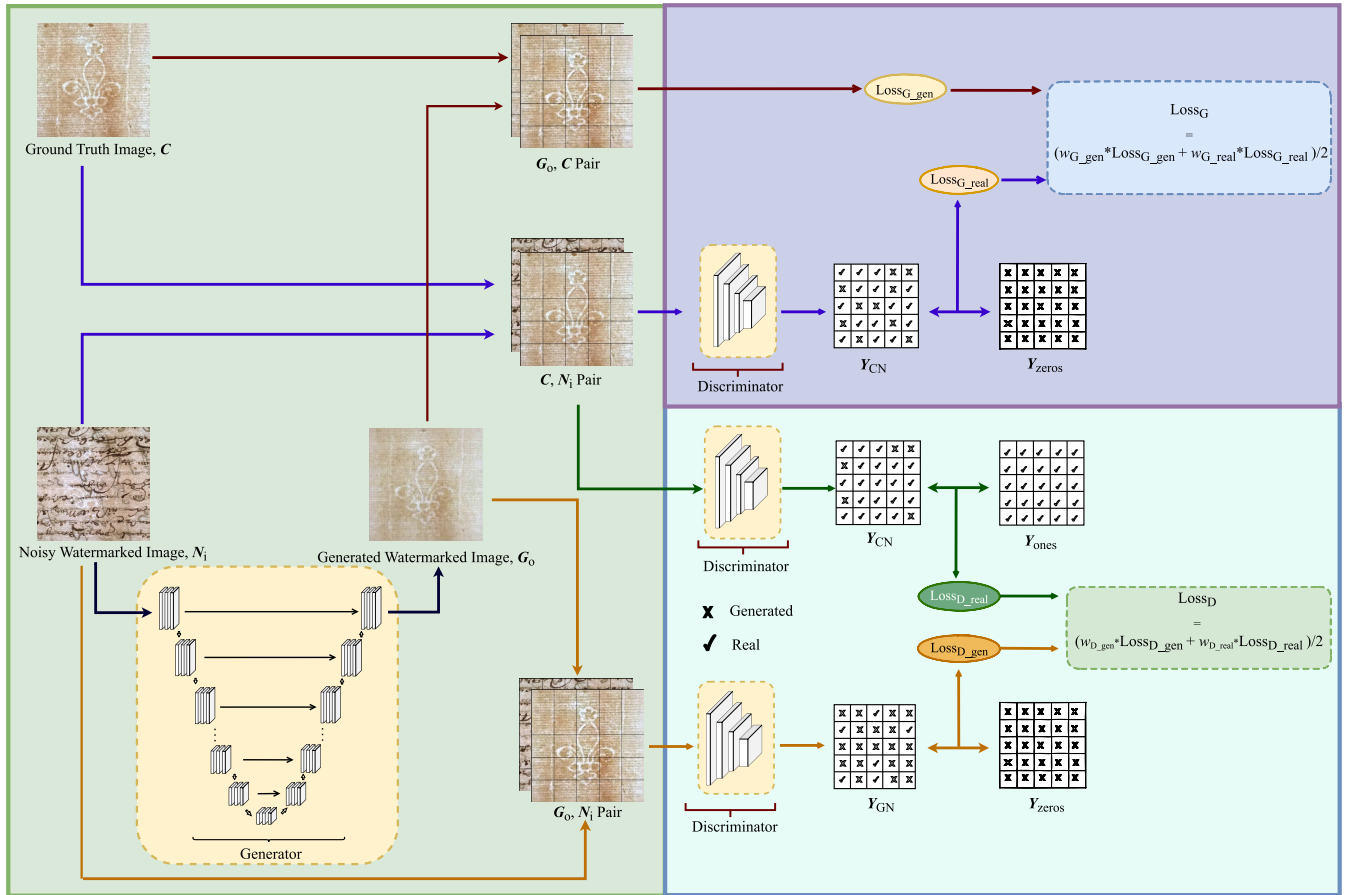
Ground Truth Image, $\boldsymbol{C}$

$\boldsymbol{G}_o$, $\boldsymbol{C}$ Pair

$\text{Loss}_{\text{G\_gen}}$

$\text{Loss}_\text{G}$
=
$(w_{\text{G\_gen}}*\text{Loss}_{\text{G\_gen}} + w_{\text{G\_real}}*\text{Loss}_{\text{G\_real}})/2$

$\text{Loss}_{\text{G\_real}}$

$\boldsymbol{C}$, $\boldsymbol{N}_\text{i}$ Pair

Discriminator

$\boldsymbol{Y}_{\text{CN}}$

$\boldsymbol{Y}_{\text{zeros}}$

Noisy Watermarked Image, $\boldsymbol{N}_\text{i}$

Generated Watermarked Image, $\boldsymbol{G}_\text{o}$

Discriminator

$\boldsymbol{Y}_{\text{CN}}$

$\boldsymbol{Y}_{\text{ones}}$

$\text{Loss}_{\text{D\_real}}$

$\text{Loss}_\text{D}$
=
$(w_{\text{D\_gen}}*\text{Loss}_{\text{D\_gen}} + w_{\text{D\_real}}*\text{Loss}_{\text{D\_real}})/2$

Generated

Real

$\text{Loss}_{\text{D\_gen}}$

Generator

$\boldsymbol{G}_\text{o}$, $\boldsymbol{N}_\text{i}$ Pair

Discriminator

$\boldsymbol{Y}_{\text{GN}}$

$\boldsymbol{Y}_{\text{zeros}}$